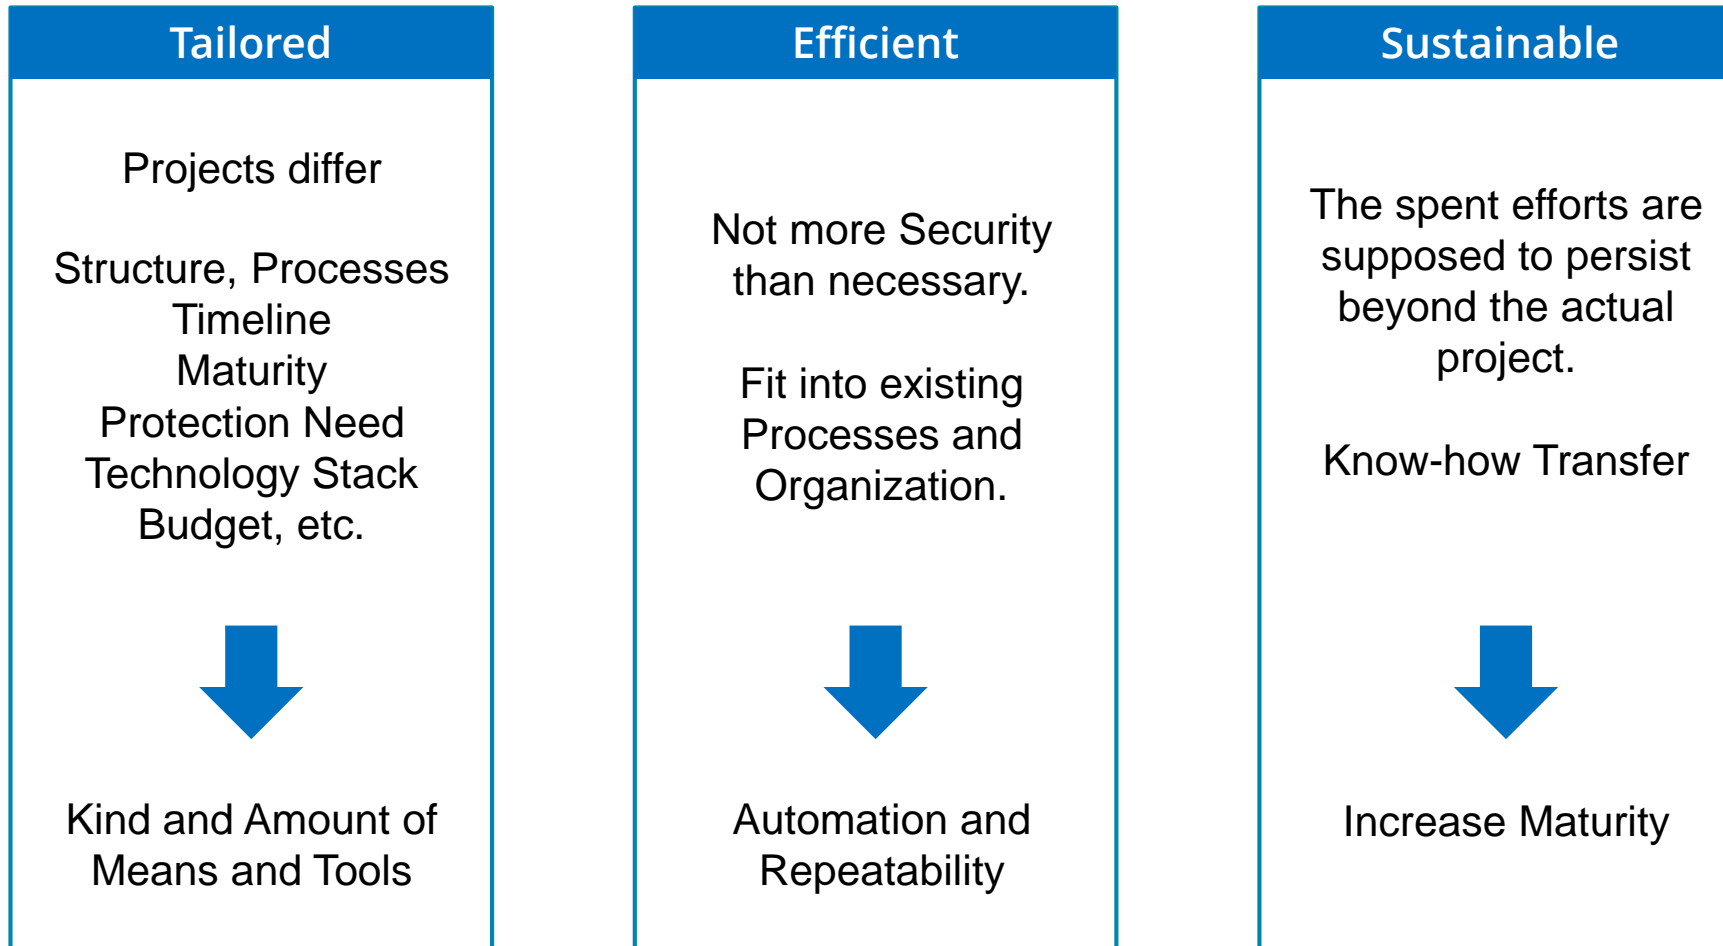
Tailored

Projects differ

Structure, Processes
Timeline
Maturity
Protection Need
Technology Stack
Budget, etc.

Kind and Amount of Means and Tools

Efficient

Not more Security than necessary.

Fit into existing Processes and Organization.

Automation and Repeatability

Sustainable

The spent efforts are supposed to persist beyond the actual project.

Know-how Transfer

Increase Maturity